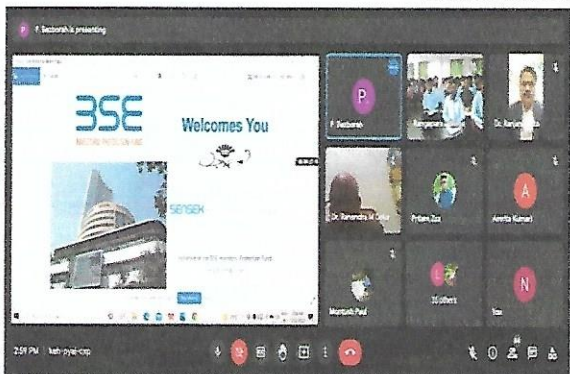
P. Bezborah is presenting

BSE
INVESTING PHOTOS ON INDIA

Welcomes You

SENSEX

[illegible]

P. Bezborah

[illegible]

Dr. Ranjan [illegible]

Dr. Ranendra M Deka

Pritam Das

Amrita Kumari

Monisukh Paul

36 others

You

2:59 PM | keh-pyai-csp